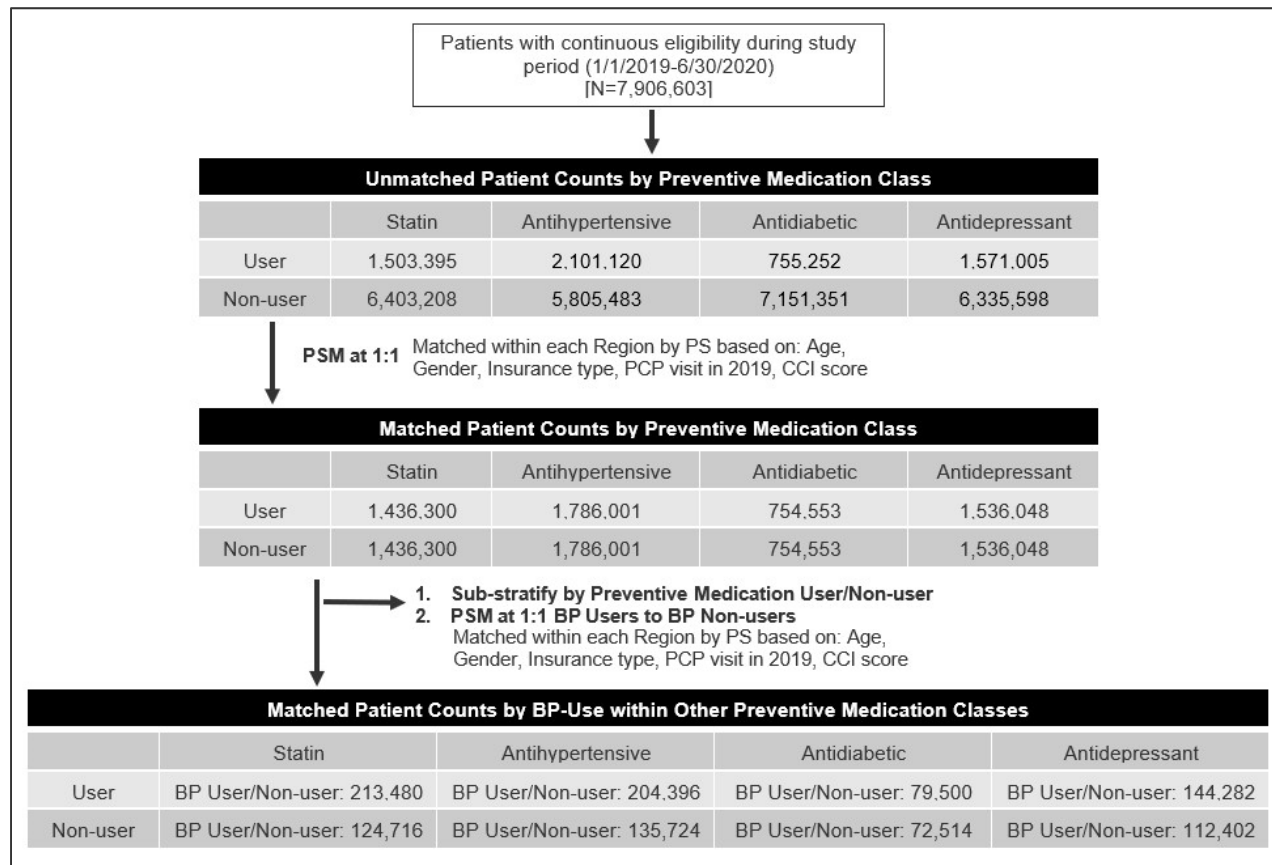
Patients with continuous eligibility during study period (1/1/2019-6/30/2020) [N=7,906,603]

Unmatched Patient Counts by Preventive Medication Class

| | Statin | Antihypertensive | Antidiabetic | Antidepressant |
|---|---|---|---|---|
| User | 1,503,395 | 2,101,120 | 755,252 | 1,571,005 |
| Non-user | 6,403,208 | 5,805,483 | 7,151,351 | 6,335,598 |

PSM at 1:1 Matched within each Region by PS based on: Age, Gender, Insurance type, PCP visit in 2019, CCI score

Matched Patient Counts by Preventive Medication Class

| | Statin | Antihypertensive | Antidiabetic | Antidepressant |
|---|---|---|---|---|
| User | 1,436,300 | 1,786,001 | 754,553 | 1,536,048 |
| Non-user | 1,436,300 | 1,786,001 | 754,553 | 1,536,048 |

1. Sub-stratify by Preventive Medication User/Non-user
2. PSM at 1:1 BP Users to BP Non-users
Matched within each Region by PS based on: Age, Gender, Insurance type, PCP visit in 2019, CCI score

Matched Patient Counts by BP-Use within Other Preventive Medication Classes

| | Statin | Antihypertensive | Antidiabetic | Antidepressant |
|---|---|---|---|---|
| User | BP User/Non-user: 213,480 | BP User/Non-user: 204,396 | BP User/Non-user: 79,500 | BP User/Non-user: 144,282 |
| Non-user | BP User/Non-user: 124,716 | BP User/Non-user: 135,724 | BP User/Non-user: 72,514 | BP User/Non-user: 112,402 |